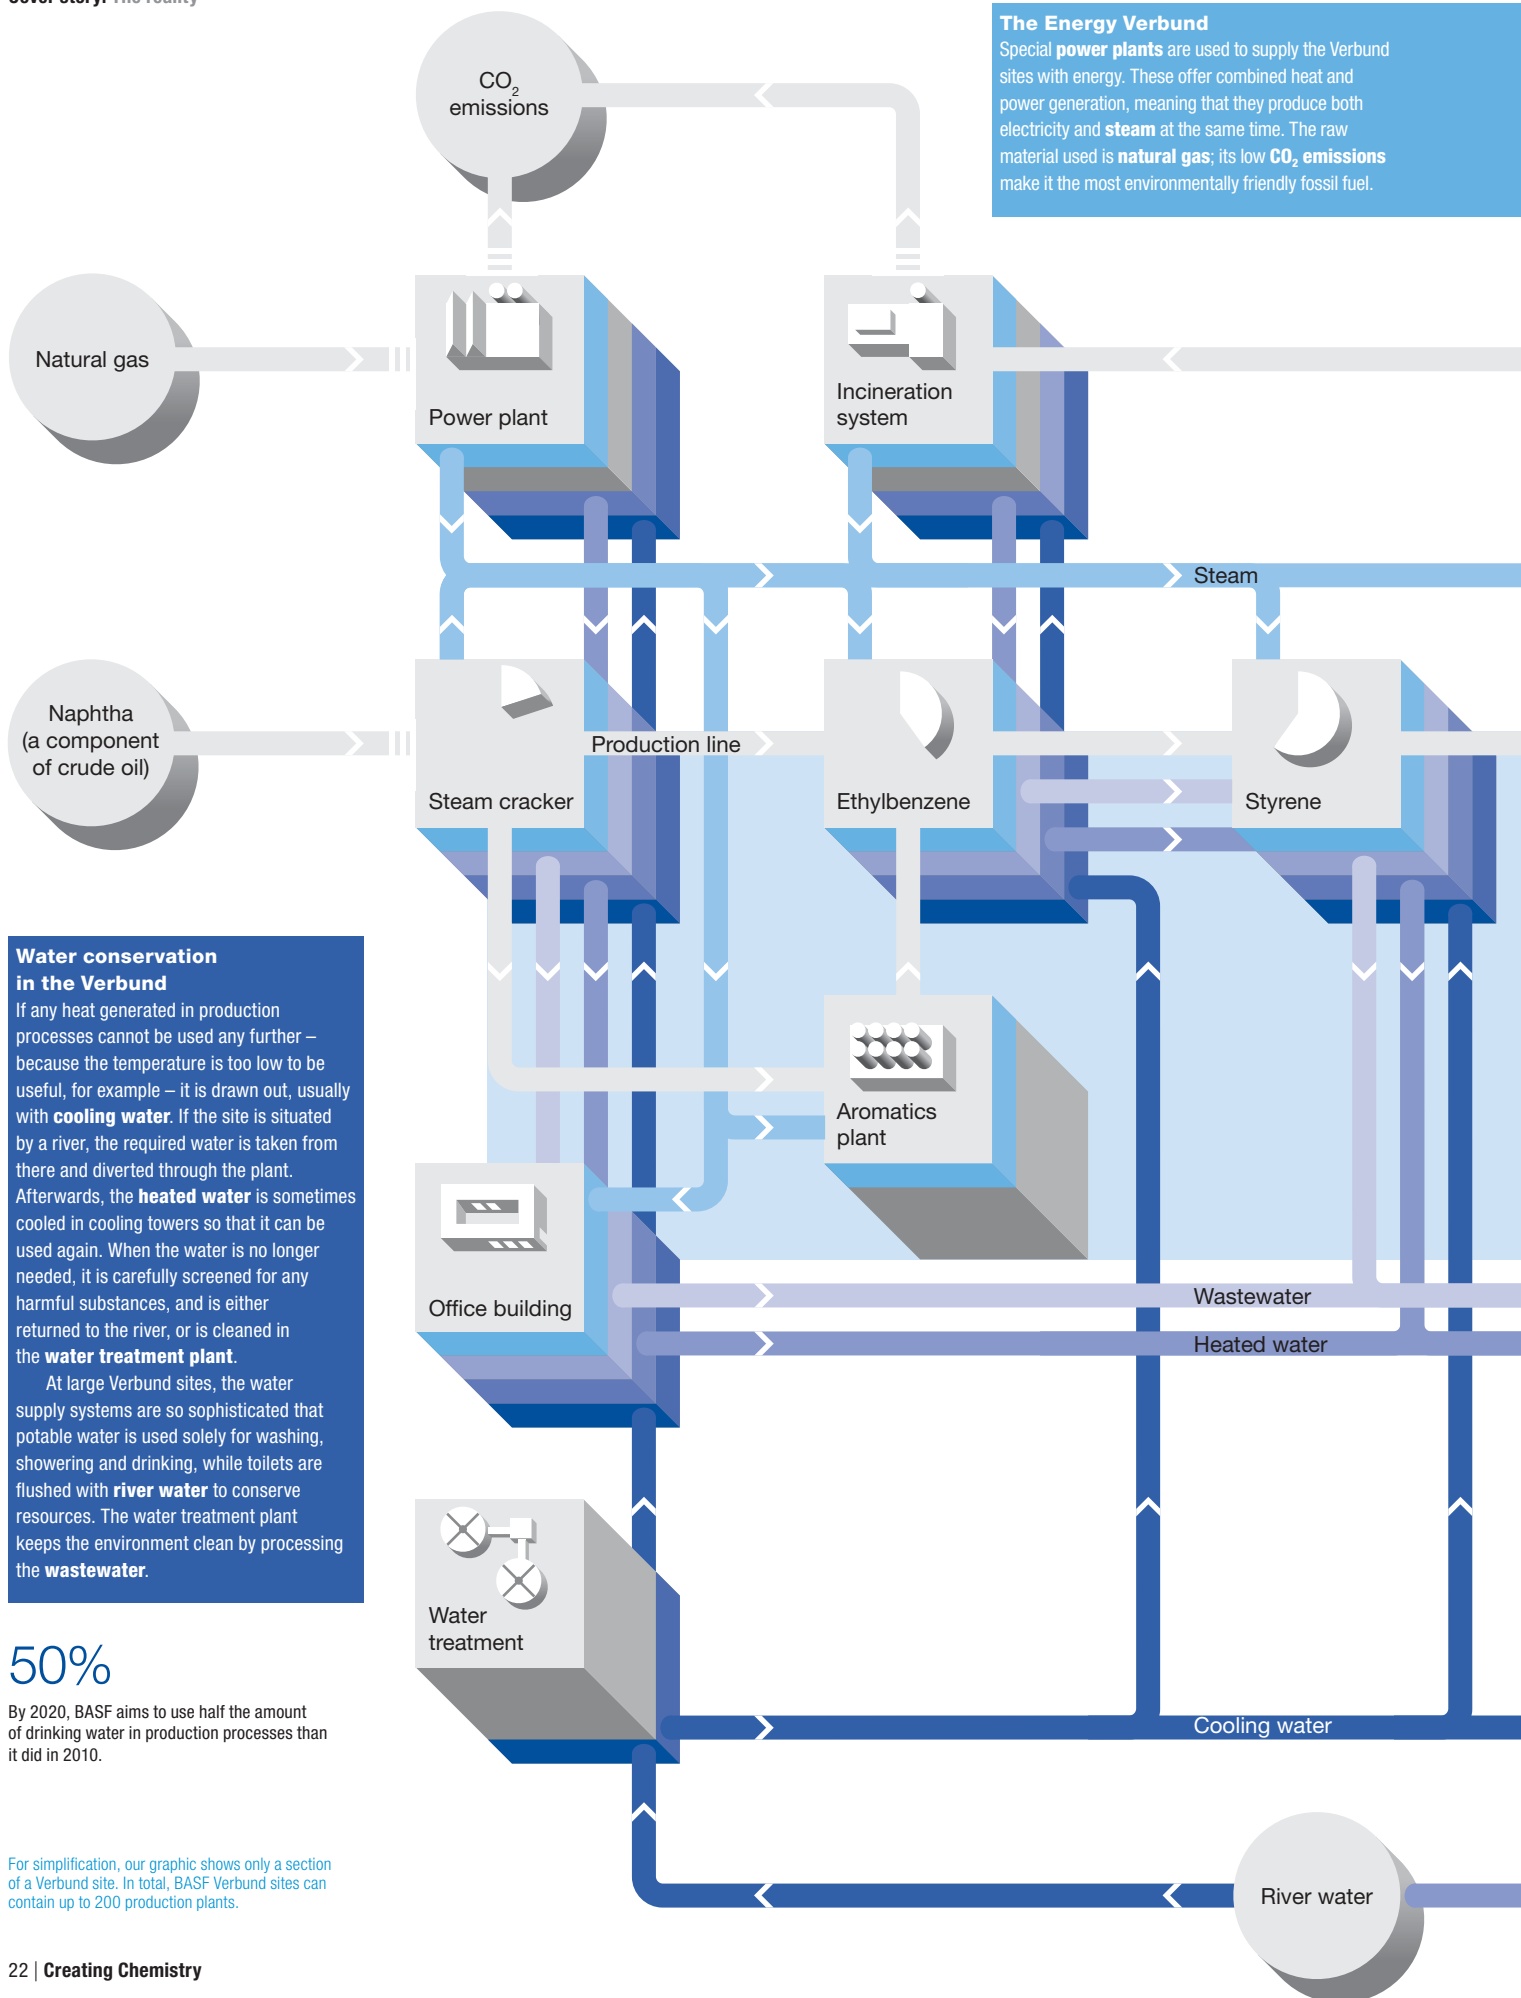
Cover story: The reality

The Energy Verbund
Special power plants are used to supply the Verbund sites with energy. These offer combined heat and power generation, meaning that they produce both electricity and steam at the same time. The raw material used is natural gas; its low $CO_2$ emissions make it the most environmentally friendly fossil fuel.

$CO_2$ emissions

Natural gas

Power plant

Incineration system

Steam

Naphtha (a component of crude oil)

Steam cracker

Production line

Ethylbenzene

Styrene

Aromatics plant

Office building

Wastewater

Heated water

Water treatment

Cooling water

River water

Water conservation in the Verbund
If any heat generated in production processes cannot be used any further – because the temperature is too low to be useful, for example – it is drawn out, usually with cooling water. If the site is situated by a river, the required water is taken from there and diverted through the plant. Afterwards, the heated water is sometimes cooled in cooling towers so that it can be used again. When the water is no longer needed, it is carefully screened for any harmful substances, and is either returned to the river, or is cleaned in the water treatment plant.

At large Verbund sites, the water supply systems are so sophisticated that potable water is used solely for washing, showering and drinking, while toilets are flushed with river water to conserve resources. The water treatment plant keeps the environment clean by processing the wastewater.

50%
By 2020, BASF aims to use half the amount of drinking water in production processes than it did in 2010.

For simplification, our graphic shows only a section of a Verbund site. In total, BASF Verbund sites can contain up to 200 production plants.

22 | Creating Chemistry